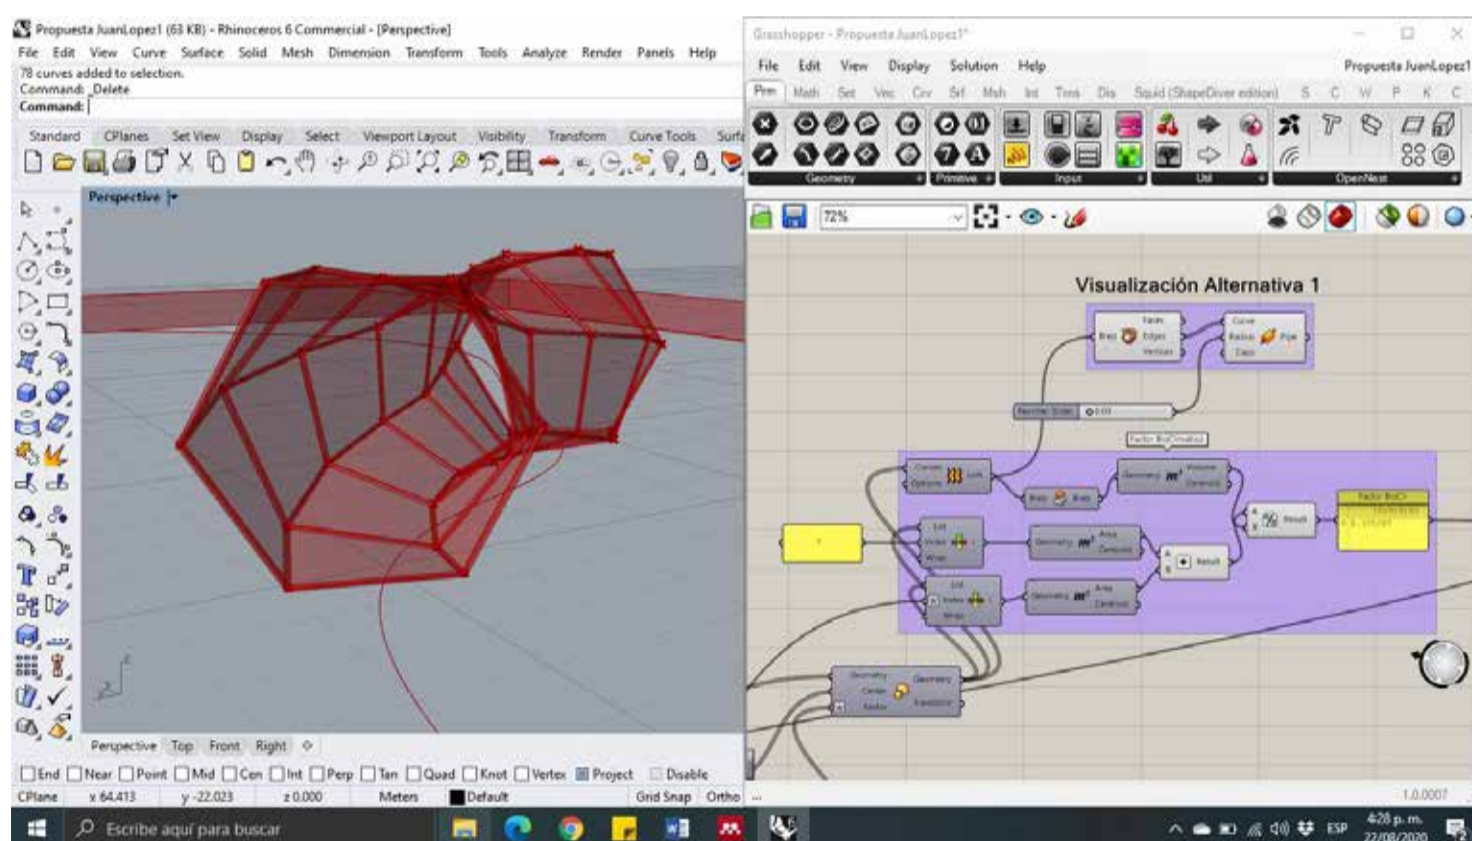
Propuesta JuanLopez1 (63 KB) - Rhinoceros 6 Commercial - [Perspective]
File Edit View Curve Surface Solid Mesh Dimension Transform Tools Analyze Render Panels Help
78 curves added to selection.
Command: _Delete
Command:
Standard CPlanes Set View Display Select Viewport Layout Visibility Transform Curve Tools Surfa
Perspective
Perspective Top Front Right
End Near Point Mid Cen Int Perp Tan Quad Knot Vertex Project Disable
CPlane x 64.413 y -22.023 z 0.000 Meters Default Grid Snap Ortho

Grasshopper - Propuesta JuanLopez1*
File Edit View Display Solution Help Propuesta JuanLopez1
Prm Math Set Vec Crv Srf Msh Int Trns Dis Squid (ShapeDiver edition) S C W P K C
Geometry Primitive Input Util OpenNest
72%
Visualización Alternativa 1
Faces Brep Edges Vertices Curve Radius Pipe Caps
Factor BioClimatico
Factor BioCl
1.0.0007

Escribe aquí para buscar
ESP 4:28 p. m. 22/08/2020